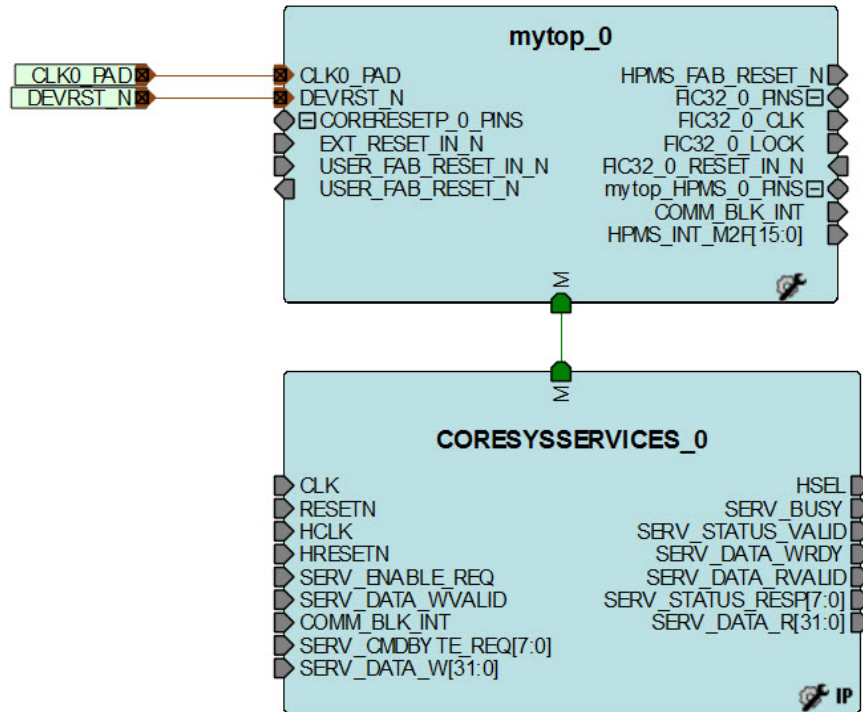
CLK0_PAD
DEVRST_N

mytop_0

CLK0_PAD
DEVRST_N
CORERESETP_0_PINS
EXT_RESET_IN_N
USER_FAB_RESET_IN_N
USER_FAB_RESET_N

HPMS_FAB_RESET_N
FIC32_0_PINS
FIC32_0_CLK
FIC32_0_LOCK
FIC32_0_RESET_IN_N
mytop_HPMS_0_PINS
COMM_BLK_INT
HPMS_INT_M2F[15:0]

M

M

CORESYSSERVICES_0

CLK
RESETN
HCLK
HRESETN
SERV_ENABLE_REQ
SERV_DATA_WVALID
COMM_BLK_INT
SERV_CMDBYTE_REQ[7:0]
SERV_DATA_W[31:0]

HSEL
SERV_BUSY
SERV_STATUS_VALID
SERV_DATA_WRDY
SERV_DATA_RVALID
SERV_STATUS_RESP[7:0]
SERV_DATA_R[31:0]

IP